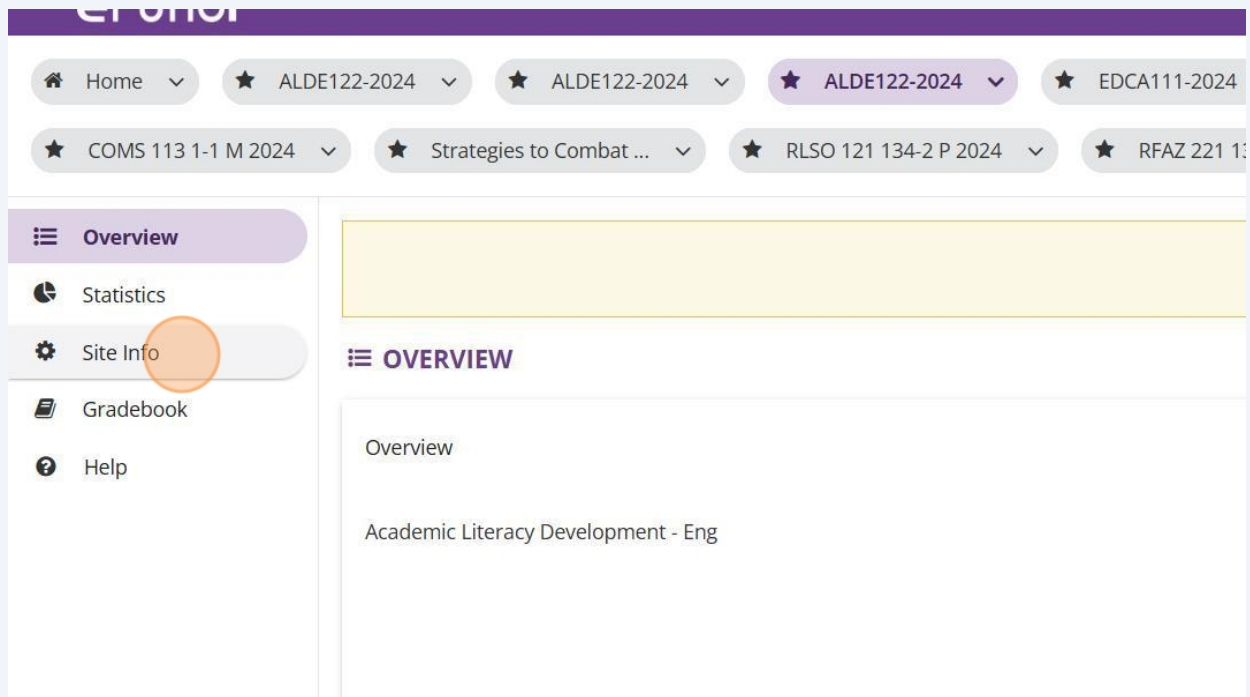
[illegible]

Home ALDE122-2024 ALDE122-2024 ALDE122-2024 EDCA111-2024

COMS 113 1-1 M 2024 Strategies to Combat ... RLSO 121 134-2 P 2024 RFAZ 221 1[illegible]

Overview
Statistics
Site Info
Gradebook
Help

OVERVIEW

Overview

Academic Literacy Development - Eng